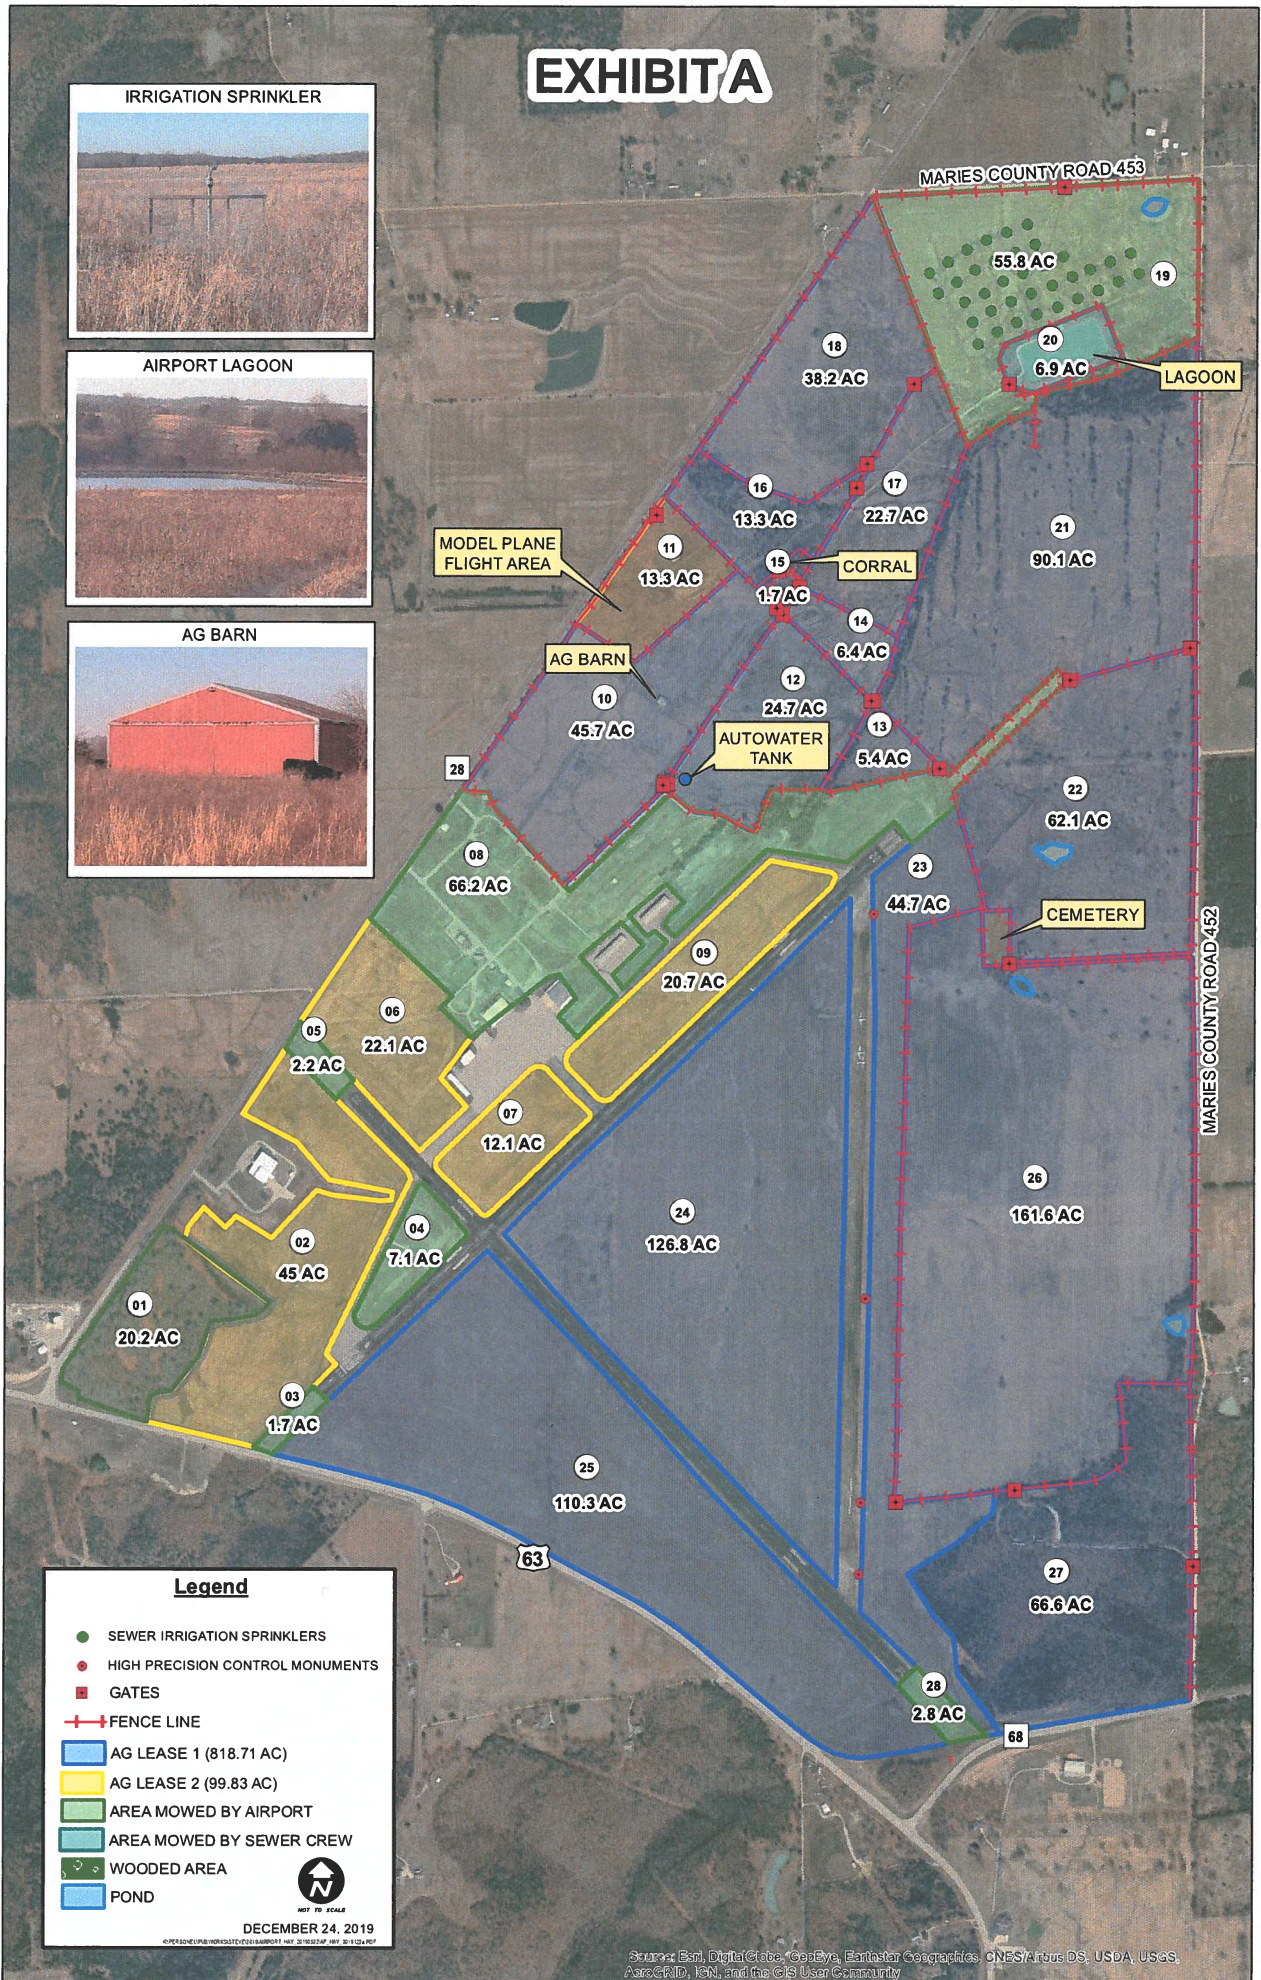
EXHIBIT A

IRRIGATION SPRINKLER

AIRPORT LAGOON

AG BARN

MARIES COUNTY ROAD 453

55.8 AC
19
20
6.9 AC
LAGOON
18
38.2 AC
16
13.3 AC
17
22.7 AC
21
90.1 AC
MODEL PLANE FLIGHT AREA
11
13.3 AC
15
1.7 AC
CORRAL
14
6.4 AC
AG BARN
12
24.7 AC
10
45.7 AC
13
5.4 AC
AUTOWATER TANK
28
22
62.1 AC
08
66.2 AC
23
44.7 AC
CEMETERY
09
20.7 AC
06
22.1 AC
05
2.2 AC
07
12.1 AC
MARIES COUNTY ROAD 452
26
161.6 AC
24
126.8 AC
04
7.1 AC
02
45 AC
01
20.2 AC
03
1.7 AC
25
110.3 AC
63
27
66.6 AC
28
2.8 AC
68

Legend
SEWER IRRIGATION SPRINKLERS
HIGH PRECISION CONTROL MONUMENTS
GATES
FENCE LINE
AG LEASE 1 (818.71 AC)
AG LEASE 2 (99.83 AC)
AREA MOWED BY AIRPORT
AREA MOWED BY SEWER CREW
WOODED AREA
POND
N
NOT TO SCALE
DECEMBER 24, 2019
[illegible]

Source: Esri, DigitalGlobe, GeoEye, Earthstar Geographics, CNES/Airbus DS, USDA, USGS, AeroGRID, IGN, and the GIS User Community